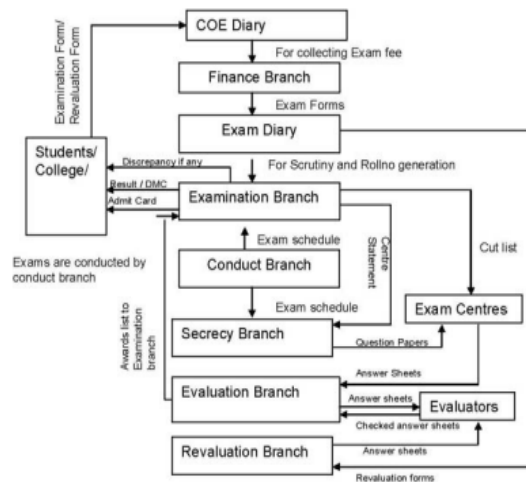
Examination Form/ Revaluation Form

COE Diary

For collecting Exam fee

Finance Branch

Exam Forms

Exam Diary

Students/ College/

Discrepancy if any

For Scrutiny and Rollno generation

Result / DMC

Admit Card

Examination Branch

Centre Statement

Exam schedule

Cut list

Exams are conducted by conduct branch

Conduct Branch

Exam schedule

Awards list to Examination branch

Exam Centres

Secrecy Branch

Question Papers

Answer Sheets

Evaluation Branch

Answer sheets

Evaluators

Checked answer sheets

Revaluation Branch

Answer sheets

Revaluation forms